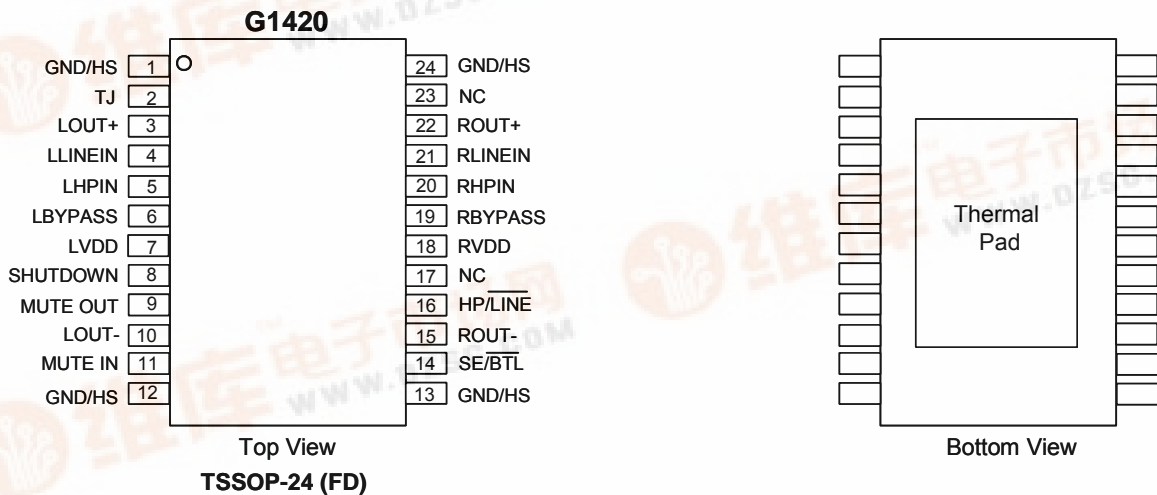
G1420

| Pin | Name | Pin | Name |
|---|---|---|---|
| 1 | GND/HS | 24 | GND/HS |
| 2 | TJ | 23 | NC |
| 3 | LOUT+ | 22 | ROUT+ |
| 4 | LLINEIN | 21 | RLINEIN |
| 5 | LHPIN | 20 | RHPIN |
| 6 | LBYPASS | 19 | RBYPASS |
| 7 | LVDD | 18 | RVDD |
| 8 | SHUTDOWN | 17 | NC |
| 9 | MUTE OUT | 16 | HP/$\overline{LINE}$ |
| 10 | LOUT- | 15 | ROUT- |
| 11 | MUTE IN | 14 | SE/$\overline{BTL}$ |
| 12 | GND/HS | 13 | GND/HS |

Top View

TSSOP-24 (FD)

Thermal Pad

Bottom View